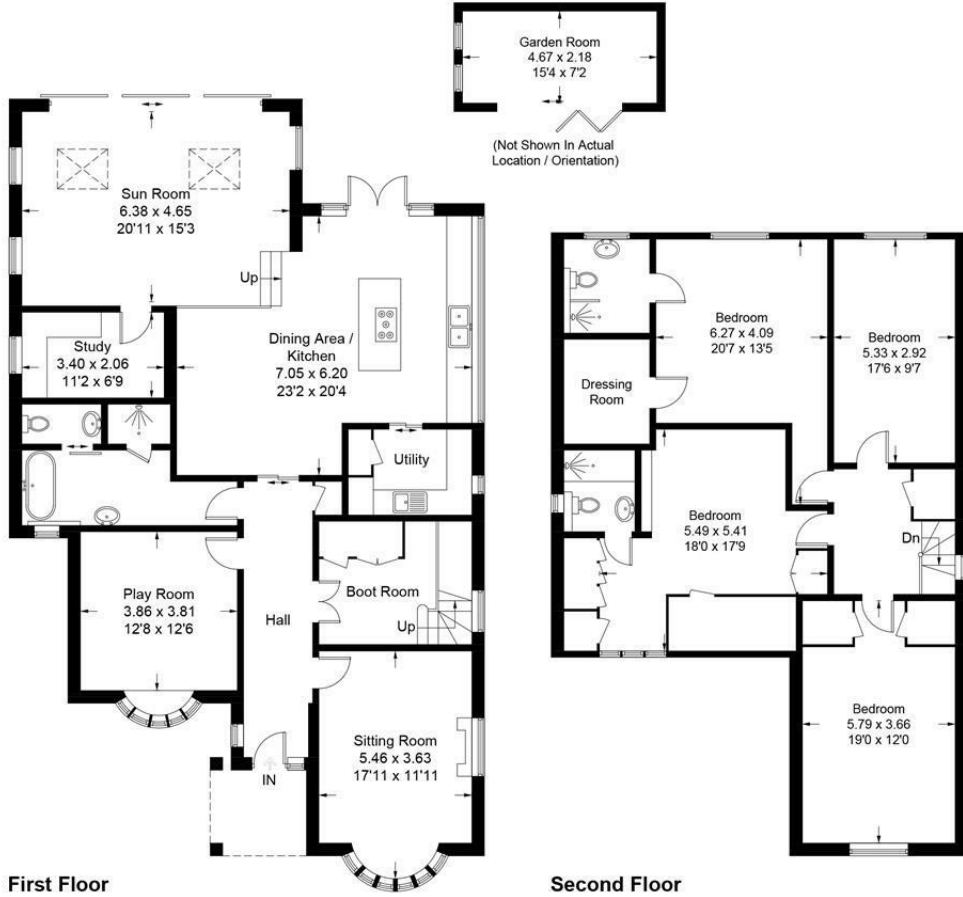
Garden Room
4.67 x 2.18
15'4 x 7'2

(Not Shown In Actual Location / Orientation)

Sun Room
6.38 x 4.65
20'11 x 15'3

Up

Study
3.40 x 2.06
11'2 x 6'9

Dining Area / Kitchen
7.05 x 6.20
23'2 x 20'4

Utility

Play Room
3.86 x 3.81
12'8 x 12'6

Hall

Boot Room

Up

Sitting Room
5.46 x 3.63
17'11 x 11'11

IN

First Floor

Bedroom
6.27 x 4.09
20'7 x 13'5

Bedroom
5.33 x 2.92
17'6 x 9'7

Dressing Room

Bedroom
5.49 x 5.41
18'0 x 17'9

Dn

Bedroom
5.79 x 3.66
19'0 x 12'0

Second Floor